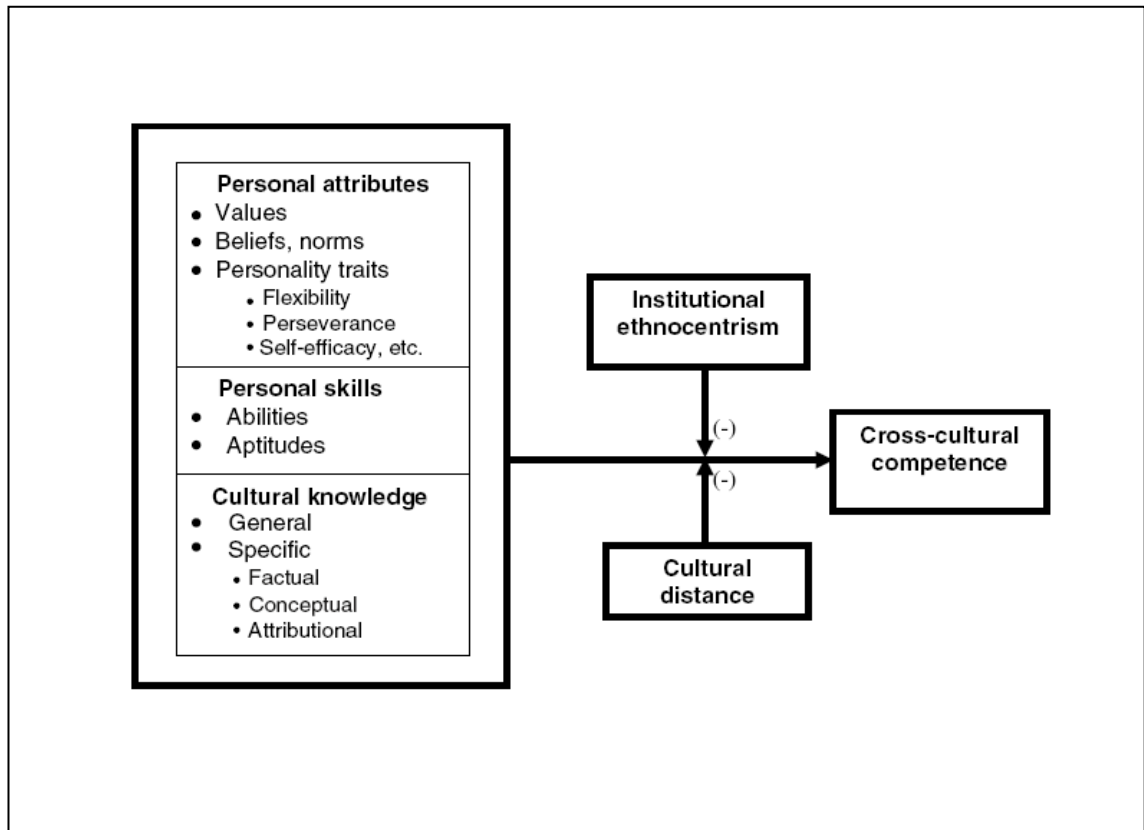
Personal attributes
- Values
- Beliefs, norms
- Personality traits
  - Flexibility
  - Perseverance
  - Self-efficacy, etc.

Personal skills
- Abilities
- Aptitudes

Cultural knowledge
- General
- Specific
  - Factual
  - Conceptual
  - Attributional

Institutional ethnocentrism

(-)

(-)

Cultural distance

Cross-cultural competence